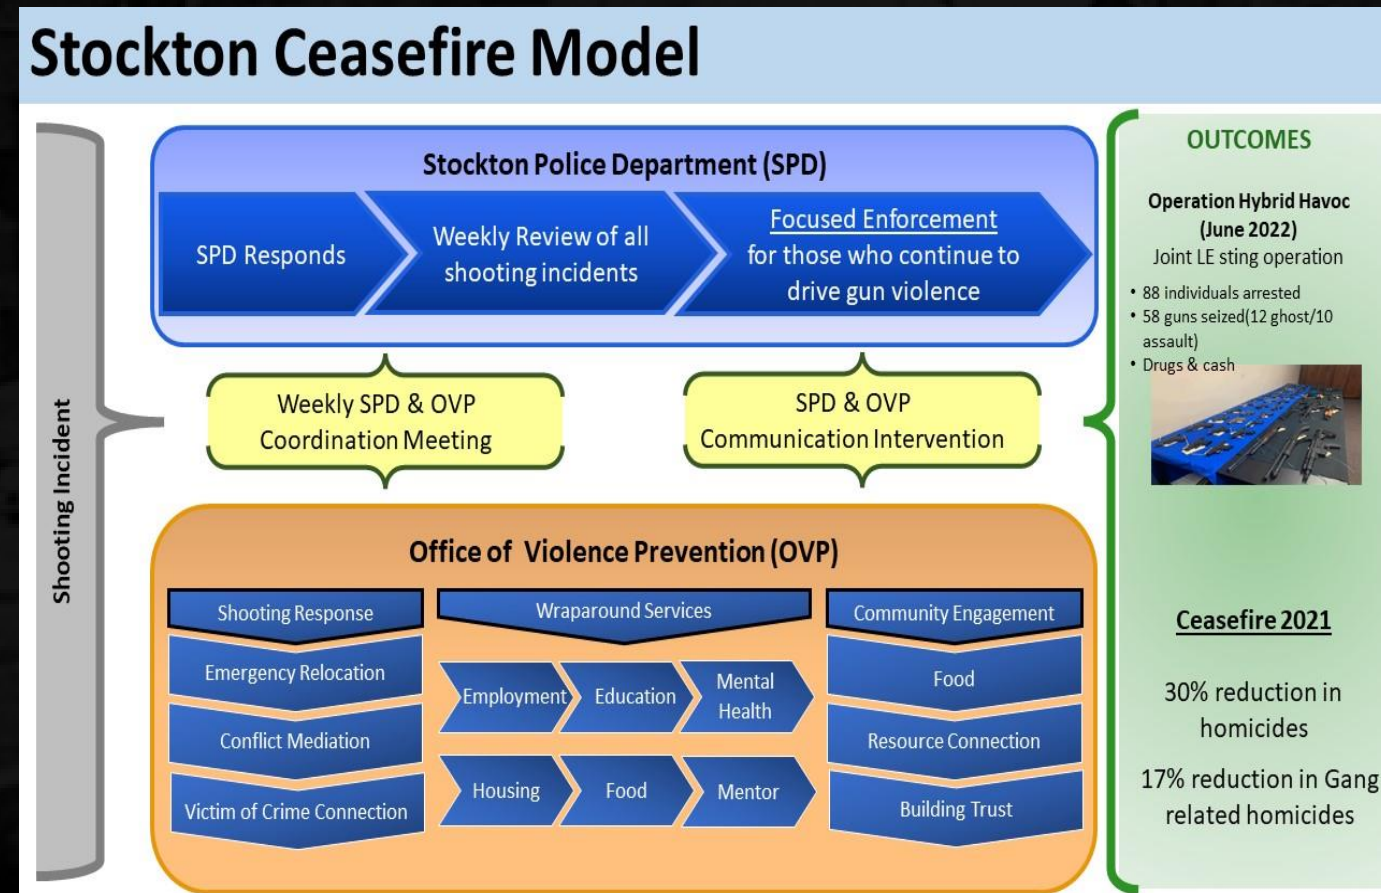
Stockton Ceasefire Model

Shooting Incident

Stockton Police Department (SPD)

SPD Responds

Weekly Review of all shooting incidents

Focused Enforcement for those who continue to drive gun violence

Weekly SPD & OVP Coordination Meeting

SPD & OVP Communication Intervention

Office of Violence Prevention (OVP)

Shooting Response

Emergency Relocation

Conflict Mediation

Victim of Crime Connection

Wraparound Services

Employment

Education

Mental Health

Housing

Food

Mentor

Community Engagement

Food

Resource Connection

Building Trust

OUTCOMES

Operation Hybrid Havoc (June 2022)
Joint LE sting operation

• 88 individuals arrested
• 58 guns seized(12 ghost/10 assault)
• Drugs & cash

Ceasefire 2021

30% reduction in homicides

17% reduction in Gang related homicides